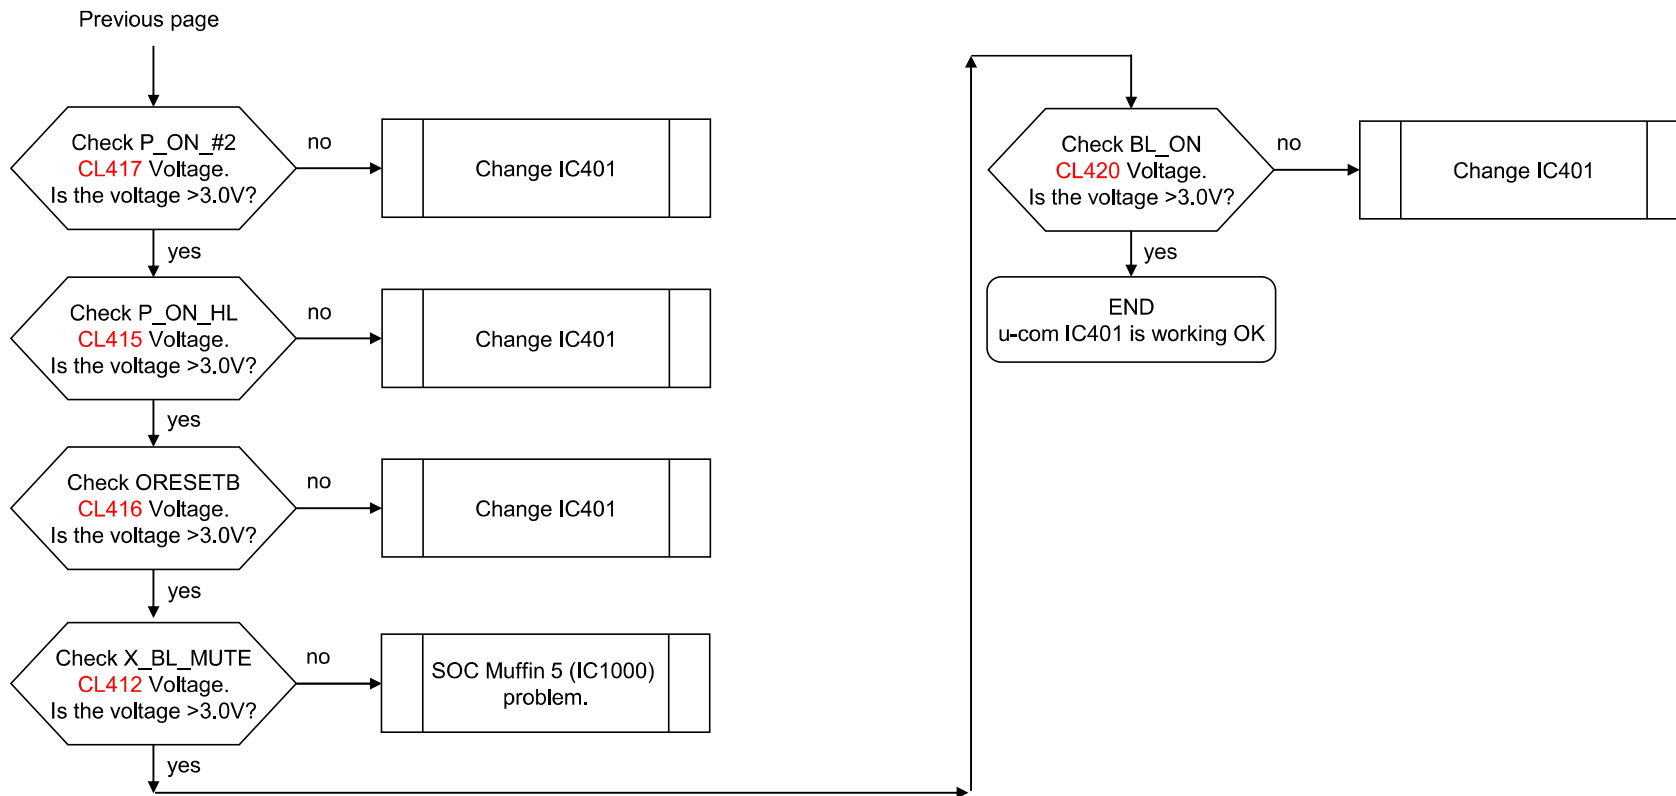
Previous page

Check P_ON_#2
CL417 Voltage.
Is the voltage >3.0V?

no

Change IC401

yes

Check P_ON_HL
CL415 Voltage.
Is the voltage >3.0V?

no

Change IC401

yes

Check ORESETB
CL416 Voltage.
Is the voltage >3.0V?

no

Change IC401

yes

Check X_BL_MUTE
CL412 Voltage.
Is the voltage >3.0V?

no

SOC Muffin 5 (IC1000) problem.

yes

Check BL_ON
CL420 Voltage.
Is the voltage >3.0V?

no

Change IC401

yes

END
u-com IC401 is working OK